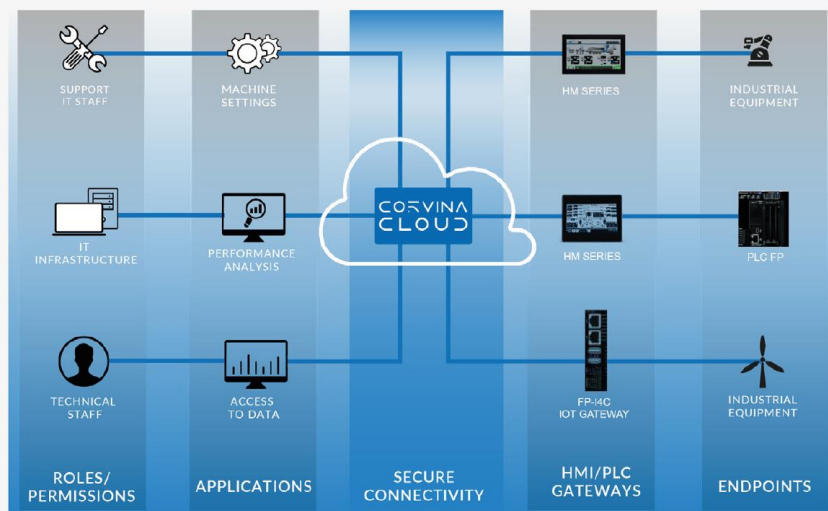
SUPPORT
IT STAFF

MACHINE
SETTINGS

HM SERIES

INDUSTRIAL
EQUIPMENT

IT
INFRASTRUCTURE

PERFORMANCE
ANALYSIS

CORVINA
CLOUD

HM SERIES

PLC FP

TECHNICAL
STAFF

ACCESS
TO DATA

FP-I4C
IOT GATEWAY

INDUSTRIAL
EQUIPMENT

ROLES/
PERMISSIONS

APPLICATIONS

SECURE
CONNECTIVITY

HMI/PLC
GATEWAYS

ENDPOINTS